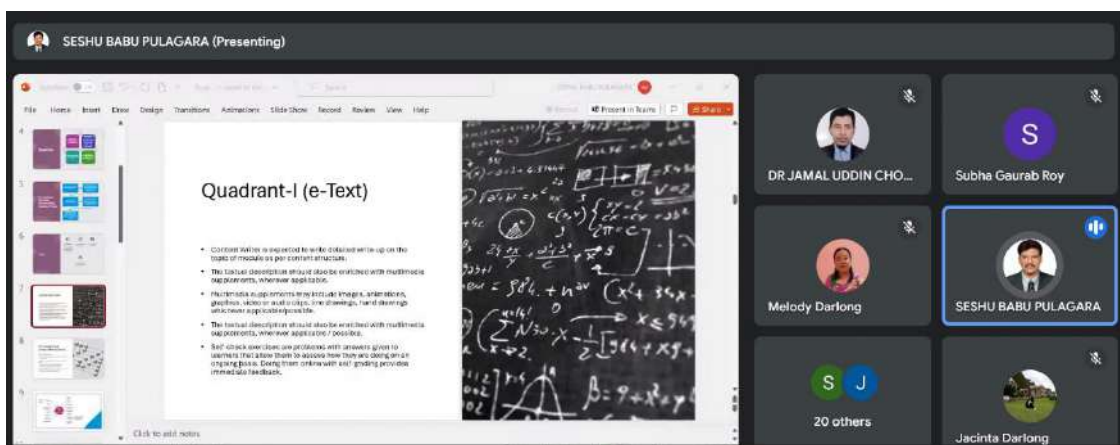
SESHU BABU PULAGARA (Presenting)

File Home Insert Draw Design Transitions Animations Slide Show Record Review View Help

Present in Teams

Share

Quadrant-I (e-Text)

• Content Writer is expected to write detailed write-up on the topic of module as per content structure.

• The textual description should also be enriched with multimedia supplements, wherever applicable.

• Multimedia supplements may include images, animations, graphics, video or audio clips, line drawings, hand drawings wherever applicable/possible.

• The textual description should also be enriched with multimedia supplements, wherever applicable / possible.

• Self-check exercises are problems with answers given to learners that allow them to assess how they are doing on an ongoing basis. Doing them online with self grading provides immediate feedback.

Click to add notes

DR JAMAL UDDIN CHO...

S

Subha Gaurab Roy

Melody Darlong

SESHU BABU PULAGARA

S J

20 others

Jacinta Darlong